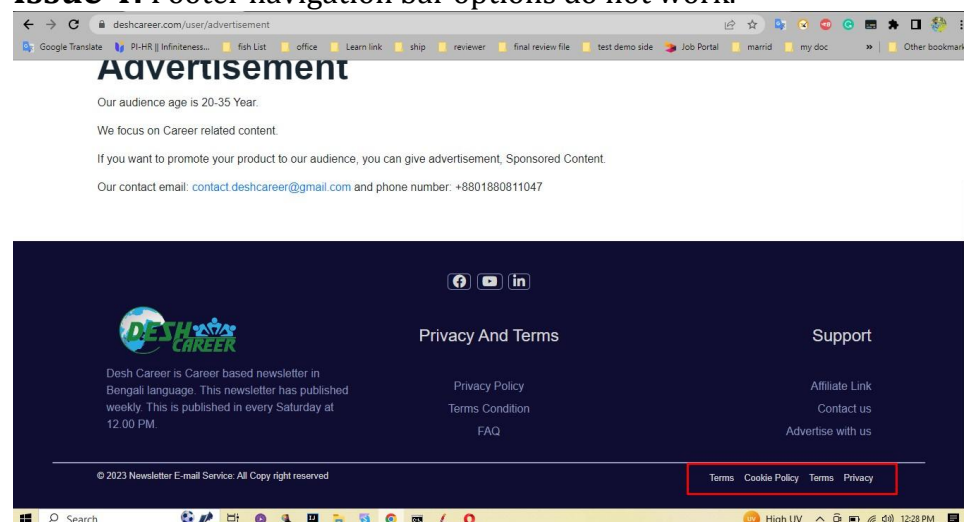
Issue-1: Footer navigation bar options do not work.

deshcareer.com/user/advertisement

Google Translate | PI-HR || Infiniteness... | fish List | office | Learn link | ship | reviewer | final review file | test demo side | Job Portal | marrid | my doc | » | Other bookmarks

Advertisement

Our audience age is 20-35 Year.

We focus on Career related content.

If you want to promote your product to our audience, you can give advertisement, Sponsored Content.

Our contact email: contact.deshcareer@gmail.com and phone number: +8801880811047

DESH CAREER

Desh Career is Career based newsletter in Bengali language. This newsletter has published weekly. This is published in every Saturday at 12.00 PM.

Privacy And Terms

Privacy Policy

Terms Condition

FAQ

Support

Affiliate Link

Contact us

Advertise with us

© 2023 Newsletter E-mail Service: All Copy right reserved

Terms Cookie Policy Terms Privacy

Search

High UV 12:28 PM